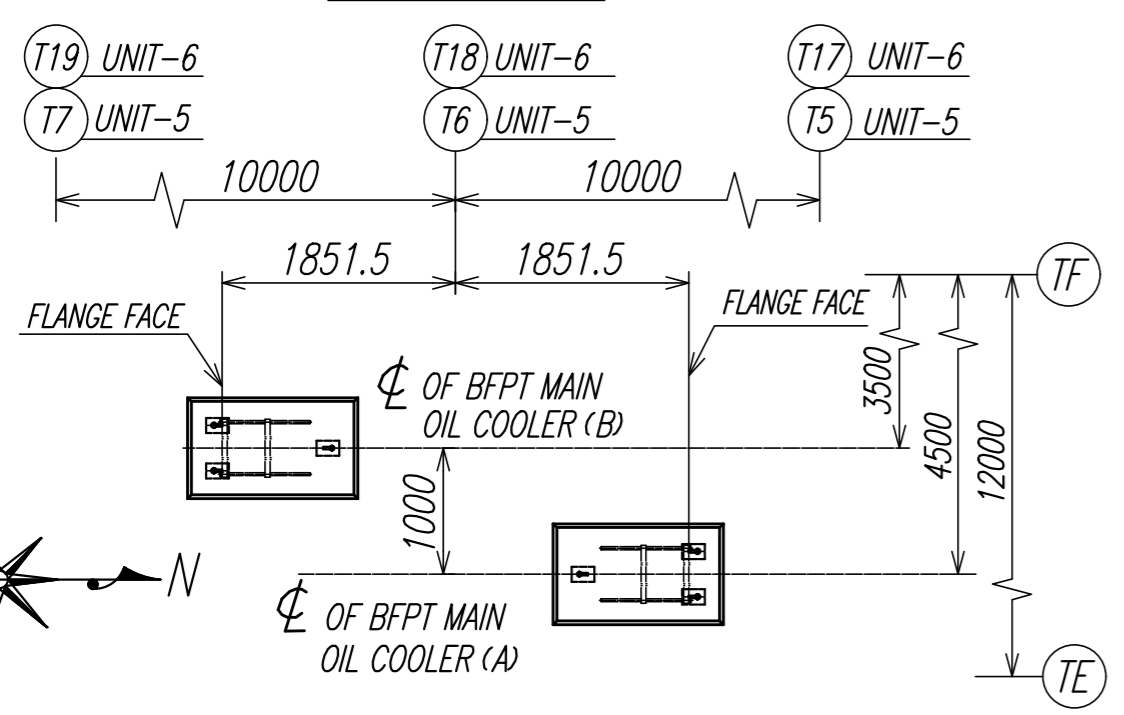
T19 UNIT–6
T7 UNIT–5
T18 UNIT–6
T6 UNIT–5
T17 UNIT–6
T5 UNIT–5

10000
10000

1851.5
1851.5

TF

FLANGE FACE
FLANGE FACE

℄ OF BFPT MAIN OIL COOLER (B)

3500
4500
12000

1000

N

℄ OF BFPT MAIN OIL COOLER (A)

TE